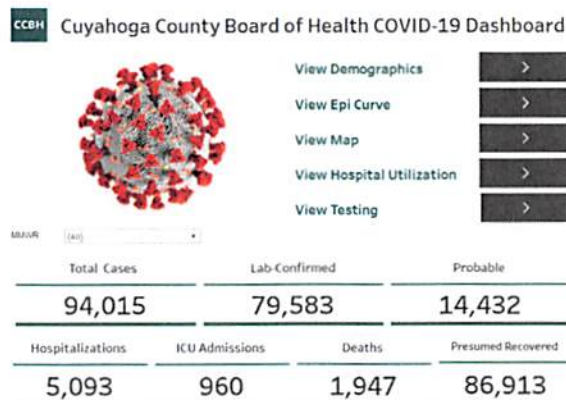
CCBH Cuyahoga County Board of Health COVID-19 Dashboard

View Demographics >

View Epi Curve >

View Map >

View Hospital Utilization >

View Testing >

MMWR (All)

| Total Cases | Lab-Confirmed | Probable |
|---|---|---|
| 94,015 | 79,583 | 14,432 |

| Hospitalizations | ICU Admissions | Deaths | Presumed Recovered |
|---|---|---|---|
| 5,093 | 960 | 1,947 | 86,913 |